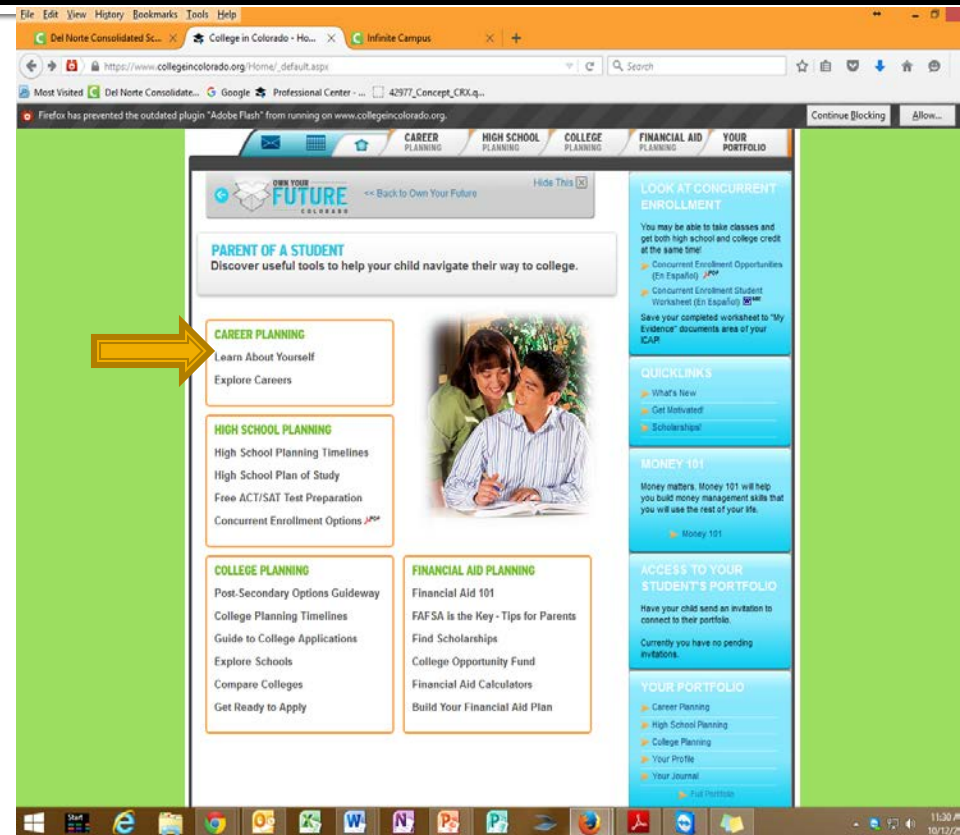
File Edit View History Bookmarks Tools Help

Del Norte Consolidated Sc... College in Colorado - Ho... Infinite Campus

https://www.collegeincolorado.org/Home/_default.aspx

Search

Most Visited Del Norte Consolidate... Google Professional Center - ... 42977_Concept_CRX.q...

Firefox has prevented the outdated plugin "Adobe Flash" from running on www.collegeincolorado.org.

Continue Blocking Allow...

CAREER PLANNING HIGH SCHOOL PLANNING COLLEGE PLANNING FINANCIAL AID PLANNING YOUR PORTFOLIO

OWN YOUR FUTURE COLORADO << Back to Own Your Future Hide This

PARENT OF A STUDENT
Discover useful tools to help your child navigate their way to college.

CAREER PLANNING
Learn About Yourself
Explore Careers

HIGH SCHOOL PLANNING
High School Planning Timelines
High School Plan of Study
Free ACT/SAT Test Preparation
Concurrent Enrollment Options PDF

COLLEGE PLANNING
Post-Secondary Options Guideway
College Planning Timelines
Guide to College Applications
Explore Schools
Compare Colleges
Get Ready to Apply

FINANCIAL AID PLANNING
Financial Aid 101
FAFSA is the Key - Tips for Parents
Find Scholarships
College Opportunity Fund
Financial Aid Calculators
Build Your Financial Aid Plan

LOOK AT CONCURRENT ENROLLMENT
You may be able to take classes and get both high school and college credit at the same time!
Concurrent Enrollment Opportunities (En Español) PDF
Concurrent Enrollment Student Worksheet (En Español)
Save your completed worksheet to "My Evidence" documents area of your ICAP.

QUICKLINKS
What's New
Get Motivated!
Scholarships!

MONEY 101
Money matters. Money 101 will help you build money management skills that you will use the rest of your life.
Money 101

ACCESS TO YOUR STUDENT'S PORTFOLIO
Have your child send an invitation to connect to their portfolio.
Currently you have no pending invitations.

YOUR PORTFOLIO
Career Planning
High School Planning
College Planning
Your Profile
Your Journal
Full Portfolio

Start
11:30
10/12/